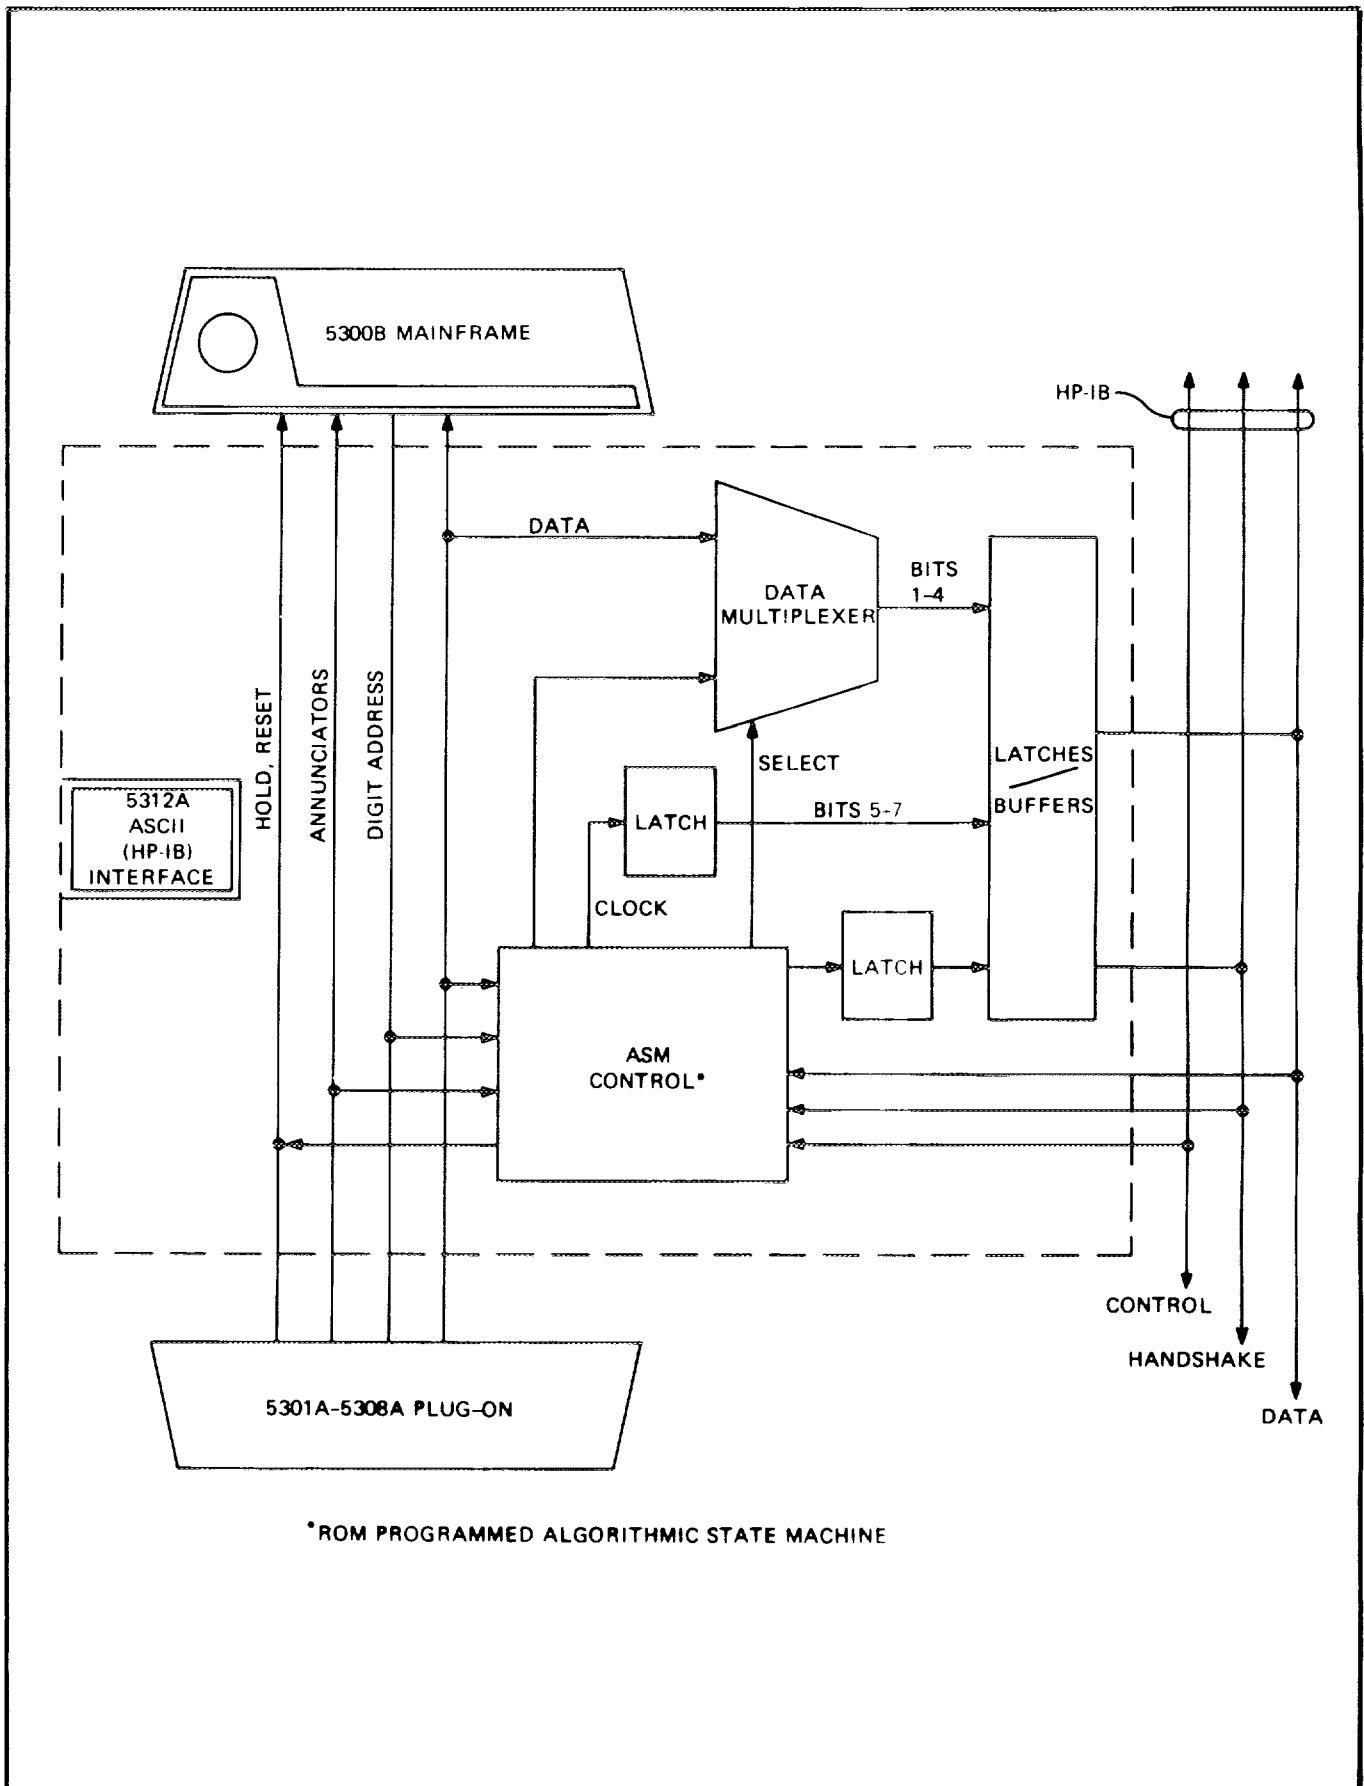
5300B MAINFRAME

HP-IB

DATA

DATA MULTIPLEXER

BITS 1-4

HOLD, RESET

ANNUNCIATORS

DIGIT ADDRESS

LATCHES / BUFFERS

SELECT

5312A ASCII (HP-IB) INTERFACE

LATCH

BITS 5-7

CLOCK

LATCH

ASM CONTROL*

CONTROL

HANDSHAKE

5301A-5308A PLUG-ON

DATA

*ROM PROGRAMMED ALGORITHMIC STATE MACHINE